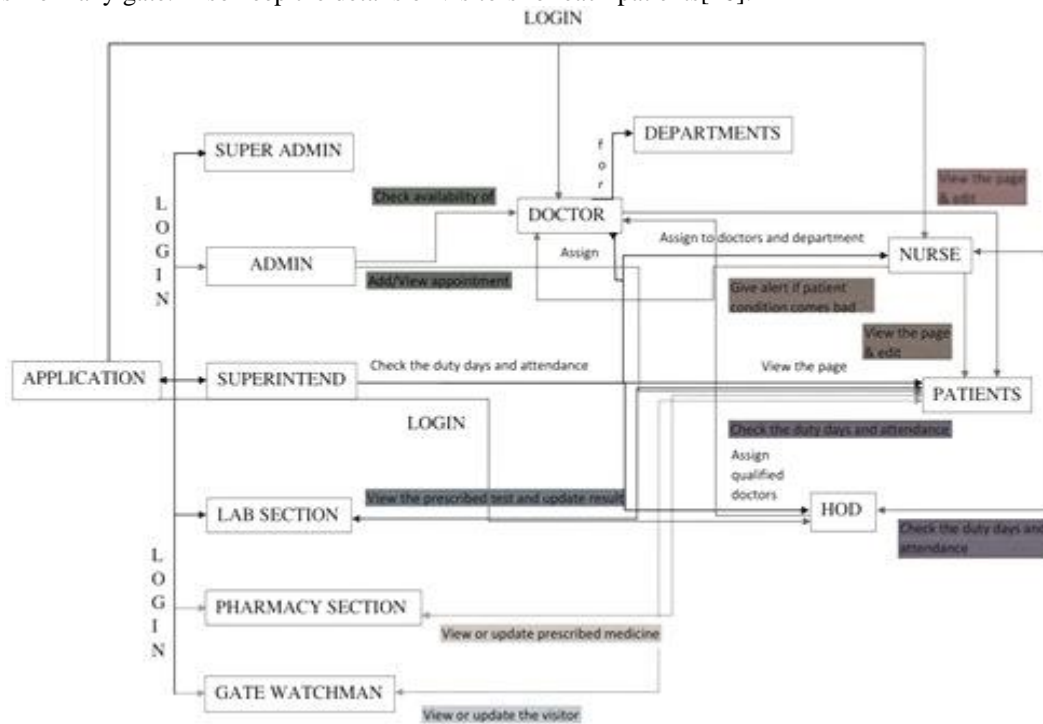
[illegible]

LOGIN

SUPER ADMIN

DEPARTMENTS

f o r

LOGIN

Check availability of

DOCTOR

View the page & edit

Assign

Assign to doctors and department

NURSE

ADMIN

Add/View appointment

Give alert if patient condition comes bad

View the page & edit

APPLICATION

SUPERINTEND

Check the duty days and attendance

View the page

PATIENTS

LOGIN

Check the duty days and attendance

Assign qualified doctors

LAB SECTION

View the prescribed test and update result

HOD

Check the duty days and attendance

LOGIN

PHARMACY SECTION

View or update prescribed medicine

GATE WATCHMAN

View or update the visitor